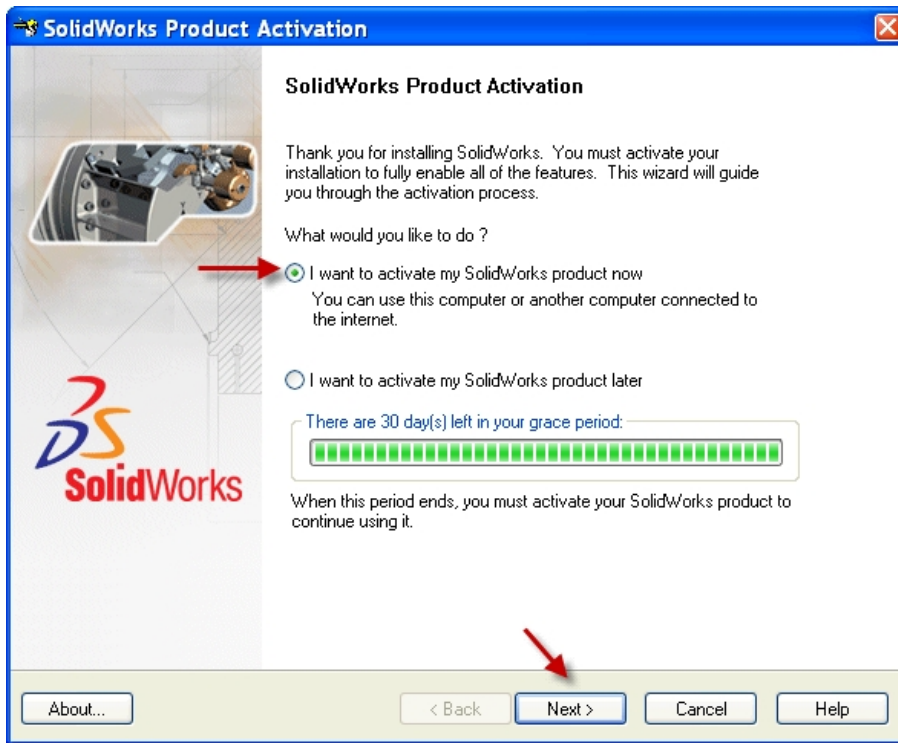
SolidWorks Product Activation

SolidWorks Product Activation

Thank you for installing SolidWorks. You must activate your installation to fully enable all of the features. This wizard will guide you through the activation process.

What would you like to do ?

I want to activate my SolidWorks product now

You can use this computer or another computer connected to the internet.

I want to activate my SolidWorks product later

There are 30 day(s) left in your grace period:

When this period ends, you must activate your SolidWorks product to continue using it.

SolidWorks

About...

< Back

Next >

Cancel

Help